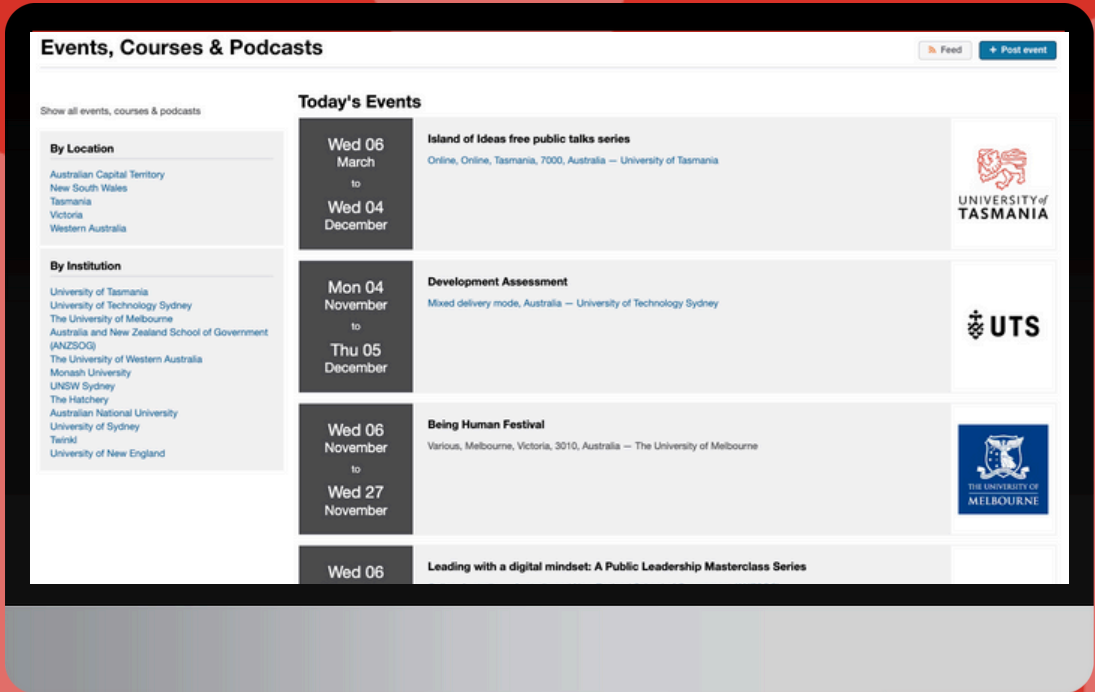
Events, Courses & Podcasts

Feed

+ Post event

Show all events, courses & podcasts

By Location

Australian Capital Territory
New South Wales
Tasmania
Victoria
Western Australia

By Institution

University of Tasmania
University of Technology Sydney
The University of Melbourne
Australia and New Zealand School of Government (ANZSOG)
The University of Western Australia
Monash University
UNSW Sydney
The Hatchery
Australian National University
University of Sydney
Twinkl
University of New England

Today's Events

Wed 06 March to Wed 04 December

Island of Ideas free public talks series

Online, Online, Tasmania, 7000, Australia — University of Tasmania

UNIVERSITY of TASMANIA

Mon 04 November to Thu 05 December

Development Assessment

Mixed delivery mode, Australia — University of Technology Sydney

UTS

Wed 06 November to Wed 27 November

Being Human Festival

Various, Melbourne, Victoria, 3010, Australia — The University of Melbourne

THE UNIVERSITY OF MELBOURNE

Wed 06

Leading with a digital mindset: A Public Leadership Masterclass Series

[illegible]